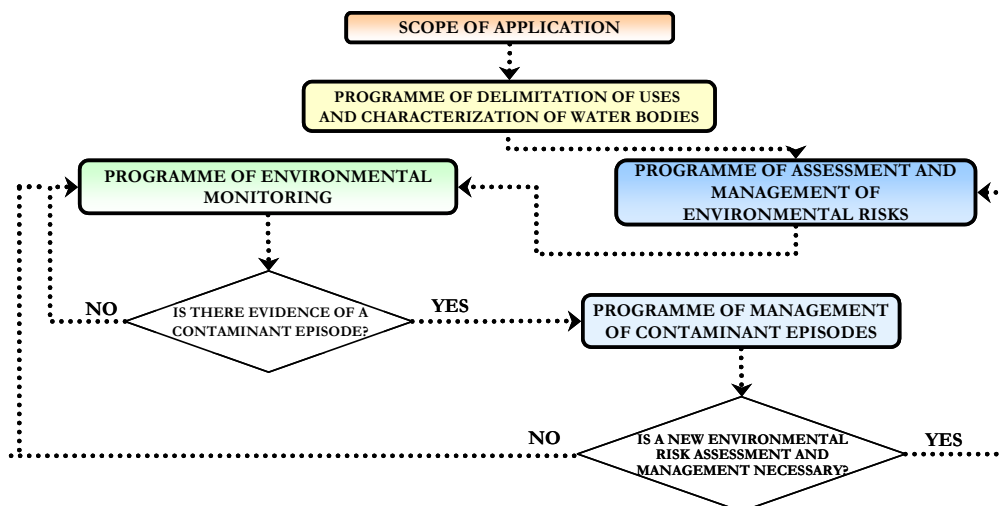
SCOPE OF APPLICATION

PROGRAMME OF DELIMITATION OF USES AND CHARACTERIZATION OF WATER BODIES

PROGRAMME OF ENVIRONMENTAL MONITORING

PROGRAMME OF ASSESSMENT AND MANAGEMENT OF ENVIRONMENTAL RISKS

NO

IS THERE EVIDENCE OF A CONTAMINANT EPISODE?

YES

PROGRAMME OF MANAGEMENT OF CONTAMINANT EPISODES

NO

IS A NEW ENVIRONMENTAL RISK ASSESSMENT AND MANAGEMENT NECESSARY?

YES